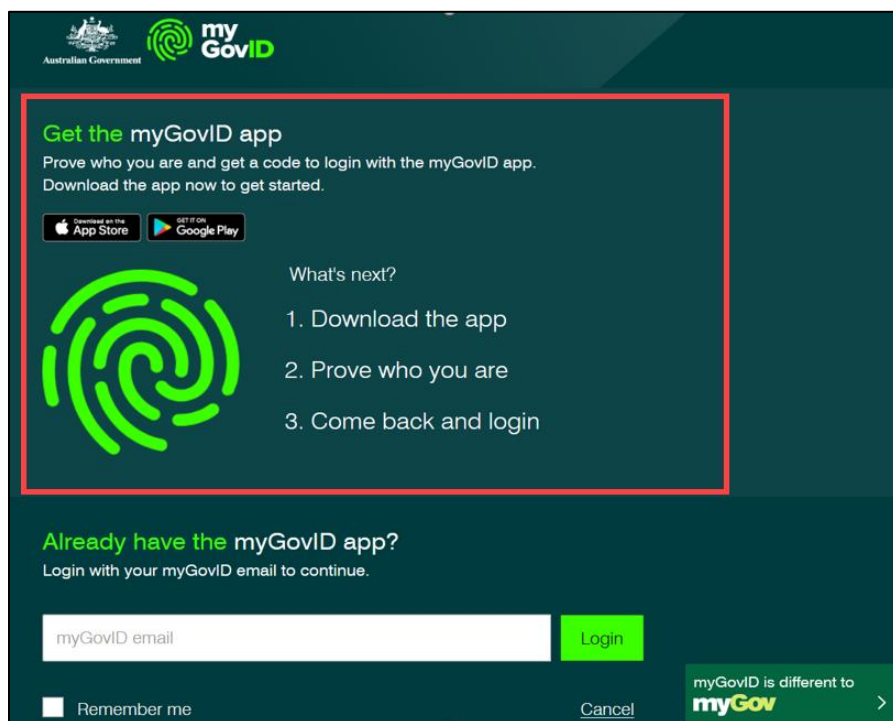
Australian Government

my GovID

Get the myGovID app

Prove who you are and get a code to login with the myGovID app. Download the app now to get started.

Download on the App Store

GET IT ON Google Play

What's next?

1. Download the app

2. Prove who you are

3. Come back and login

Already have the myGovID app?

Login with your myGovID email to continue.

myGovID email

Login

Remember me

Cancel

myGovID is different to myGov